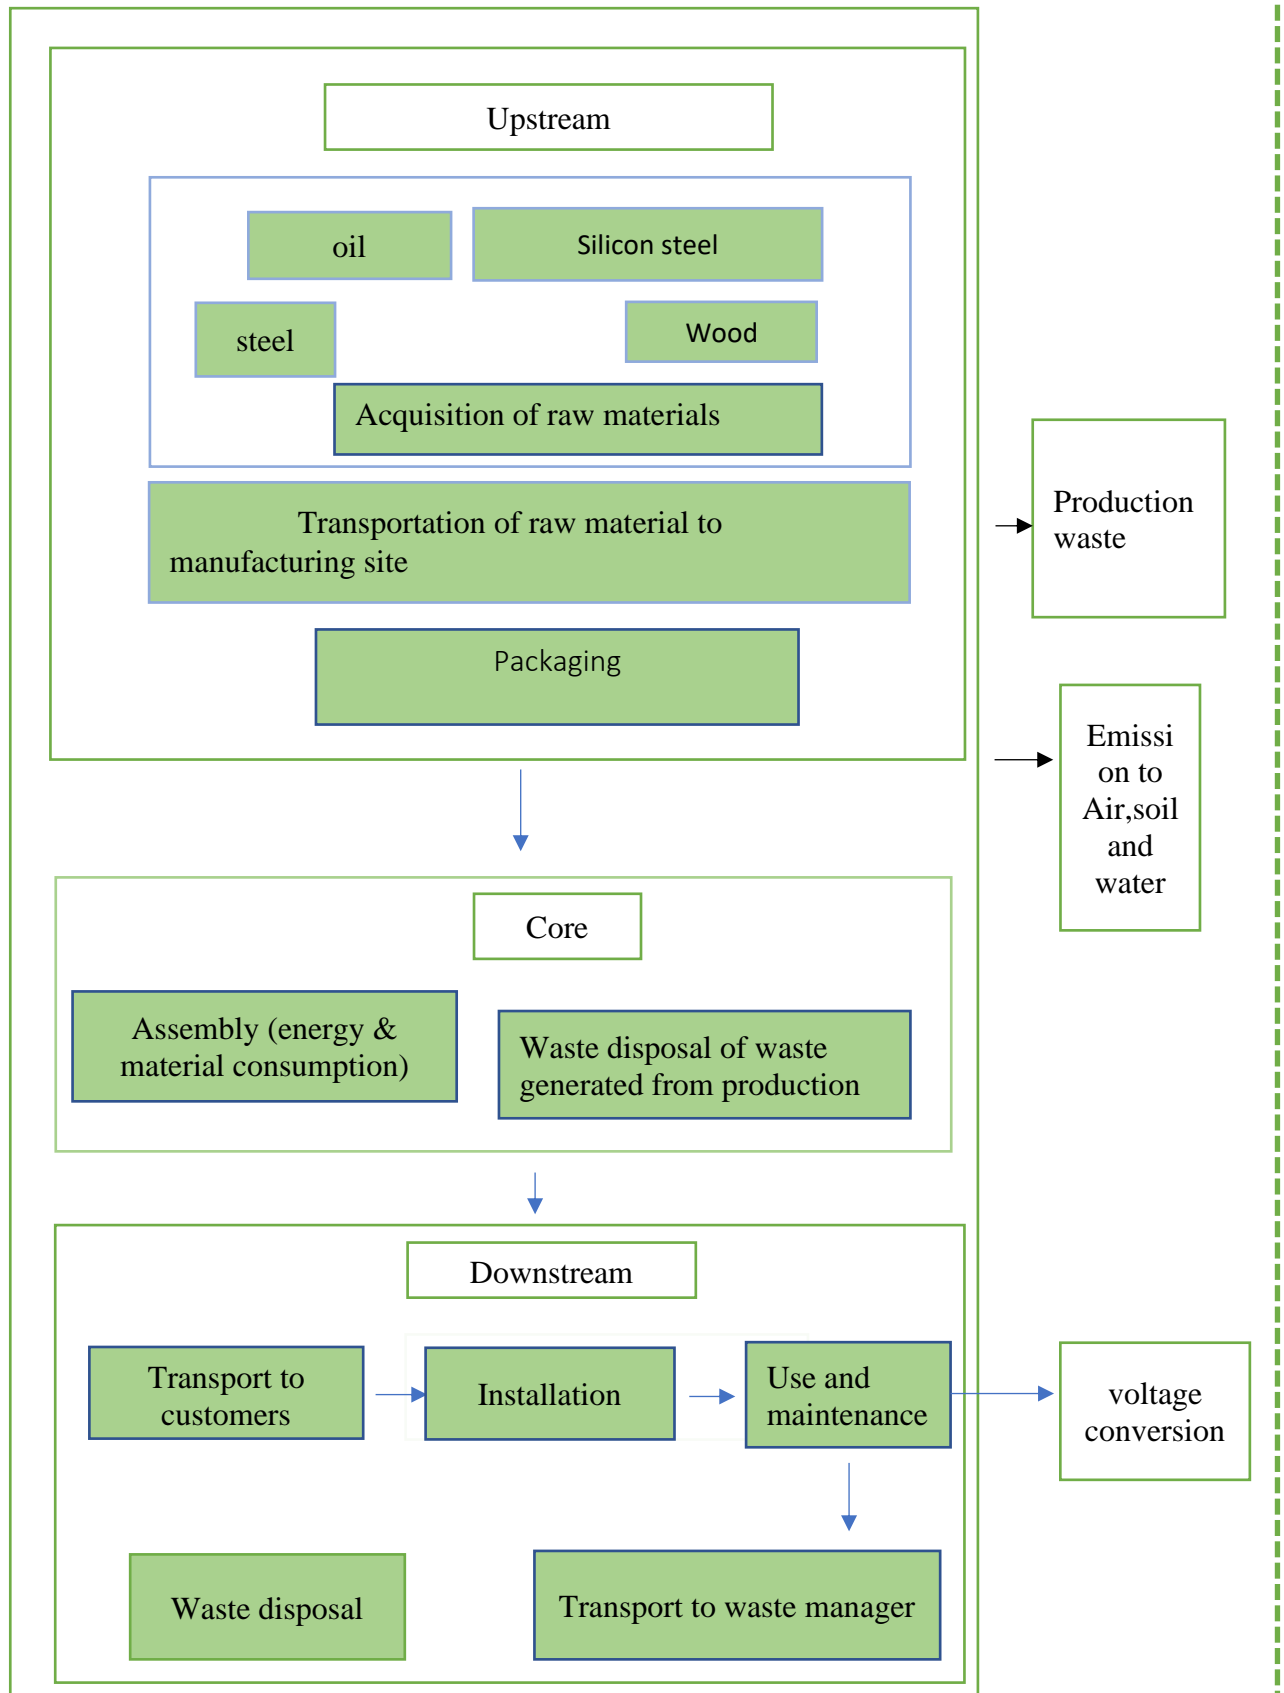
Upstream

oil

Silicon steel

steel

Wood

Acquisition of raw materials

Transportation of raw material to manufacturing site

Packaging

Production waste

Emissi on to Air,soil and water

Core

Assembly (energy & material consumption)

Waste disposal of waste generated from production

Downstream

Transport to customers

Installation

Use and maintenance

voltage conversion

Waste disposal

Transport to waste manager